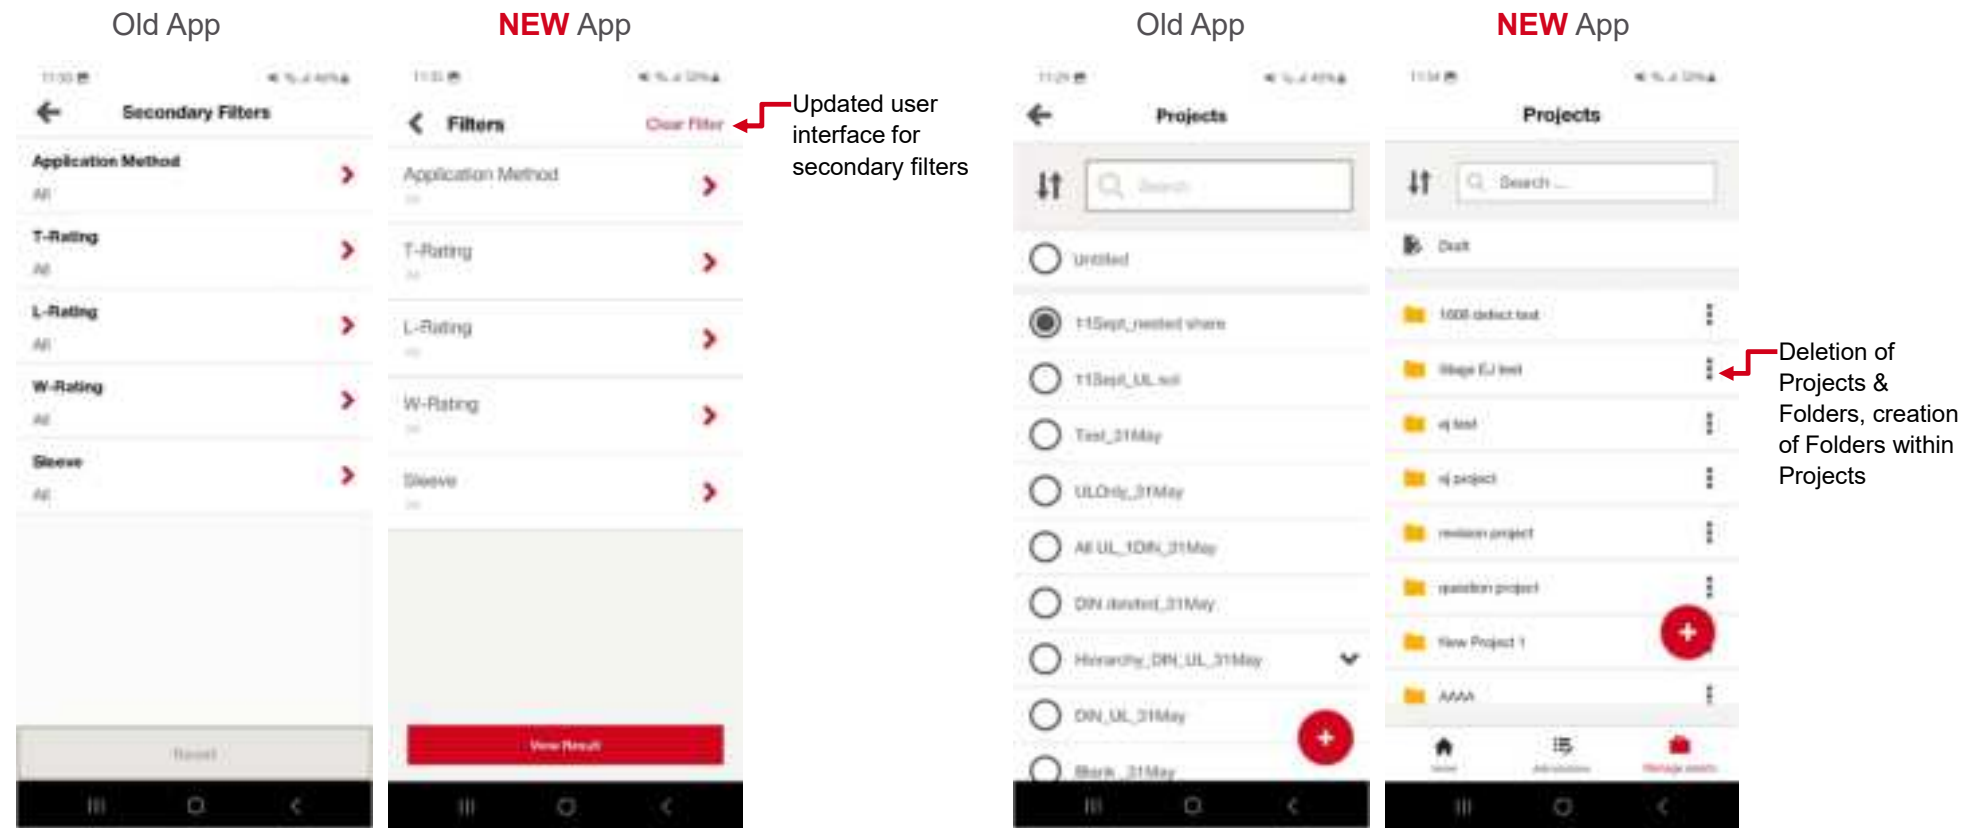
Old App

NEW App

Secondary Filters

Application Method
All

T-Rating
All

L-Rating
All

W-Rating
All

Sleeve
All

Reset

Filters

Clear Filter

Application Method

T-Rating

L-Rating

W-Rating

Sleeve

View Result

Updated user interface for secondary filters

Old App

NEW App

Projects

Search

Untitled

11Sept_nested where

11Sept_UL sol

Test_31May

ULOnly_31May

All UL_1DIN_31May

DIN deleted_31May

Hierarchy_DIN_UL_31May

DIN_UL_31May

Blank_31May

Projects

Search ...

Draft

1008 defect test

Stage EJ test

nj test

nj project

revision project

question project

New Project 1

AAAA

Deletion of Projects & Folders, creation of Folders within Projects